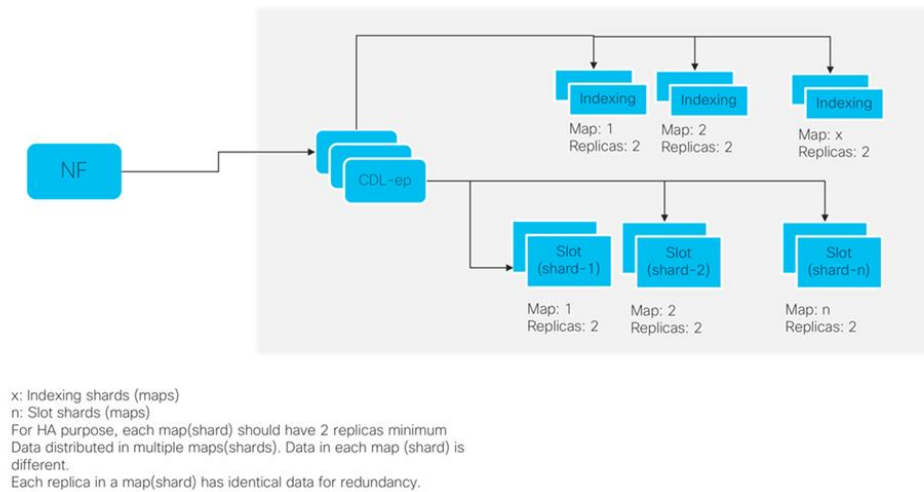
NF

CDL-ep

Indexing
Map: 1
Replicas: 2

Indexing
Map: 2
Replicas: 2

Indexing
Map: x
Replicas: 2

Slot (shard-1)
Map: 1
Replicas: 2

Slot (shard-2)
Map: 2
Replicas: 2

Slot (shard-n)
Map: n
Replicas: 2

x: Indexing shards (maps)
n: Slot shards (maps)
For HA purpose, each map(shard) should have 2 replicas minimum
Data distributed in multiple maps(shards). Data in each map (shard) is different.
Each replica in a map(shard) has identical data for redundancy.